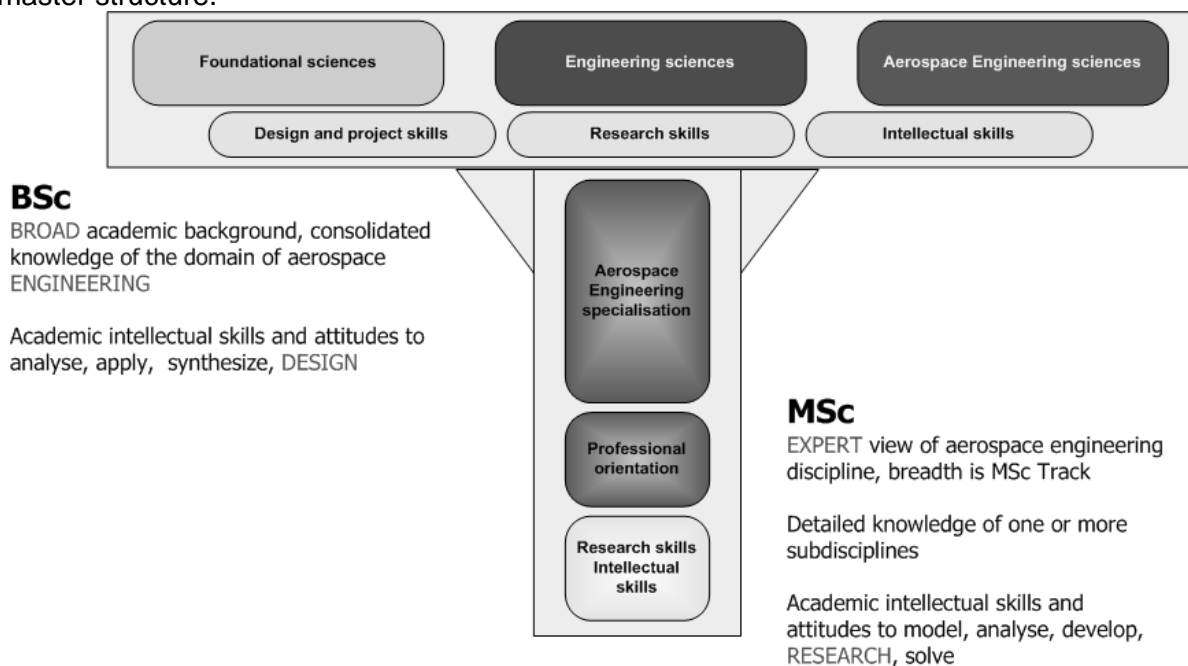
master structure.

Foundational sciences

Engineering sciences

Aerospace Engineering sciences

Design and project skills

Research skills

Intellectual skills

BSc

BROAD academic background, consolidated knowledge of the domain of aerospace ENGINEERING

Academic intellectual skills and attitudes to analyse, apply, synthesize, DESIGN

Aerospace Engineering specialisation

Professional orientation

Research skills Intellectual skills

MSc

EXPERT view of aerospace engineering discipline, breadth is MSc Track

Detailed knowledge of one or more subdisciplines

Academic intellectual skills and attitudes to model, analyse, develop, RESEARCH, solve